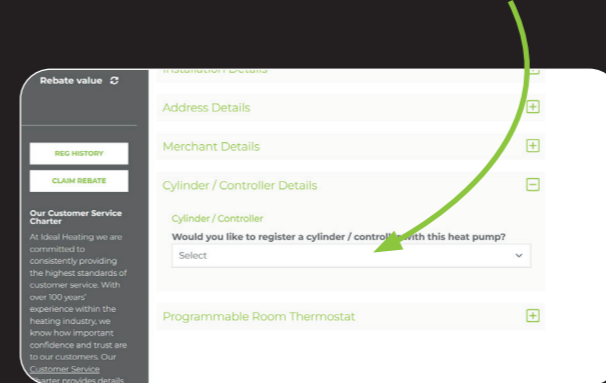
Rebate value

REG HISTORY

CLAIM REBATE

Our Customer Service Charter

At Ideal Heating we are committed to consistently providing the highest standards of customer service. With over 100 years' experience within the heating industry, we know how important confidence and trust are to our customers. Our Customer Service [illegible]harter provides details

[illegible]

Address Details

Merchant Details

Cylinder / Controller Details

Cylinder / Controller

Would you like to register a cylinder / controll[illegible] with this heat pump?

Select

Programmable Room Thermostat